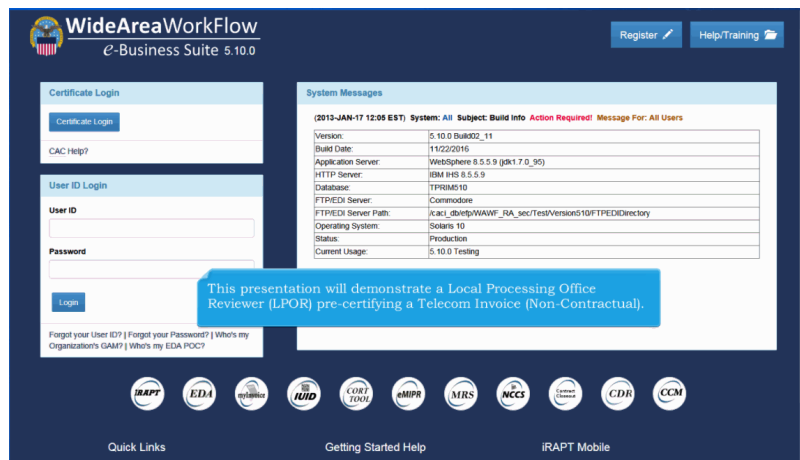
WideAreaWorkFlow
e-Business Suite 5.10.0

Register

Help/Training

Certificate Login

Certificate Login

CAC Help?

User ID Login

User ID

Password

Login

Forgot your User ID? | Forgot your Password? | Who's my Organization's GAM? | Who's my EDA POC?

System Messages

(2013-JAN-17 12:05 EST) System: All Subject: Build Info Action Required! Message For: All Users

| | |
|---|---|
| Version: | 5.10.0 Build02_11 |
| Build Date: | 11/22/2016 |
| Application Server: | WebSphere 8.5.5.9 (jdk1.7.0_95) |
| HTTP Server: | IBM IHS 8.5.5.9 |
| Database: | TPRIM510 |
| FTP/EDI Server: | Commodore |
| FTP/EDI Server Path: | /caci_db/efp/WAWF_RA_sec/Test/Version510/FTPEDIDirectory |
| Operating System: | Solaris 10 |
| Status: | Production |
| Current Usage: | 5.10.0 Testing |

This presentation will demonstrate a Local Processing Office Reviewer (LPOR) pre-certifying a Telecom Invoice (Non-Contractual).

iRAPT EDA myInvoice IUID CORT TOOL eMIPR MRS NCCS Contract Closeout CDR CCM

Quick Links

Getting Started Help

iRAPT Mobile